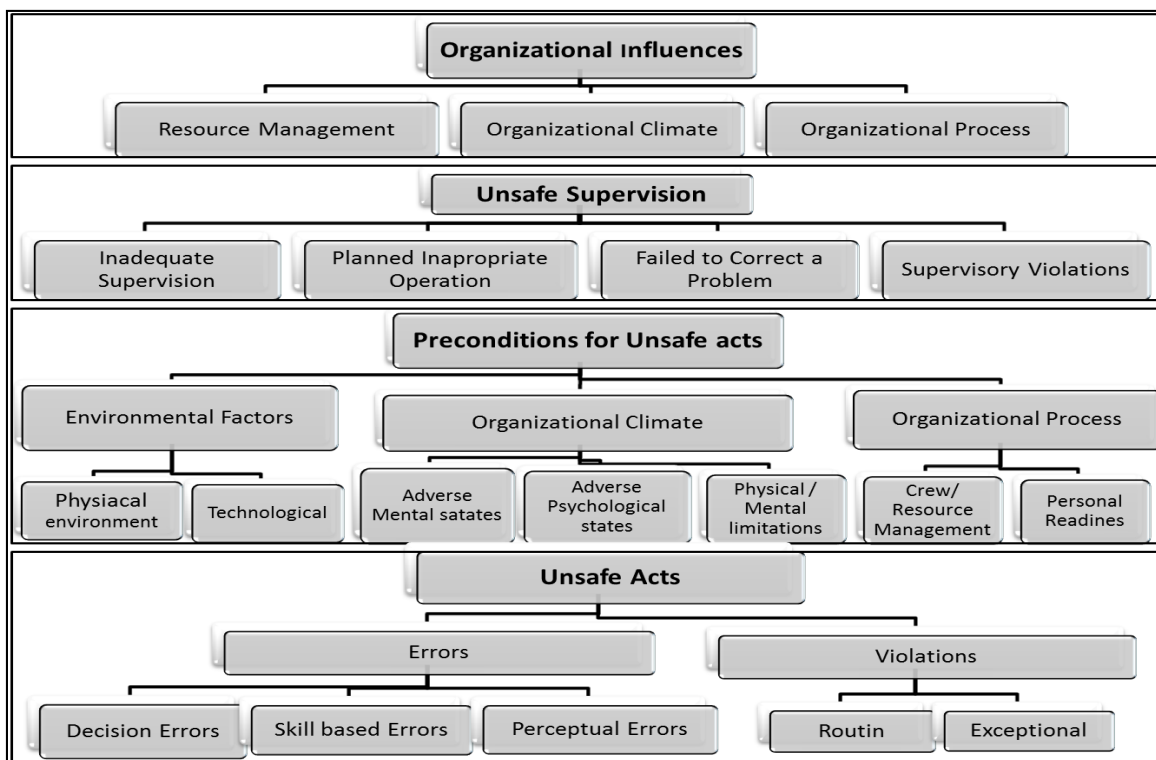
Organizational Influences

Resource Management

Organizational Climate

Organizational Process

Unsafe Supervision

Inadequate Supervision

Planned Inapropriate Operation

Failed to Correct a Problem

Supervisory Violations

Preconditions for Unsafe acts

Environmental Factors

Organizational Climate

Organizational Process

Physiacal environment

Technological

Adverse Mental satates

Adverse Psychological states

Physical / Mental limitations

Crew/ Resource Management

Personal Readines

Unsafe Acts

Errors

Violations

Decision Errors

Skill based Errors

Perceptual Errors

Routin

Exceptional